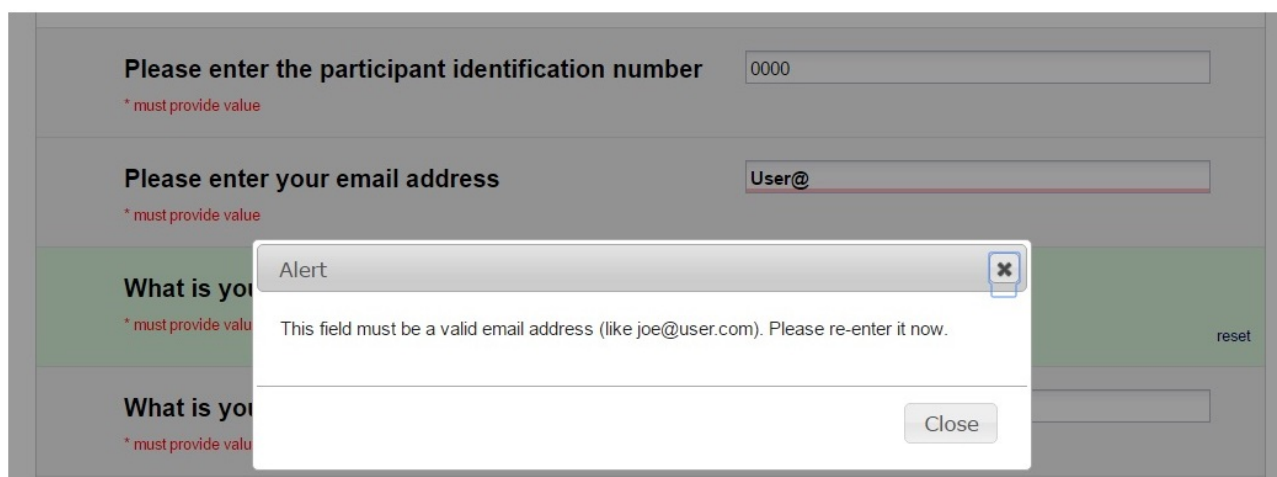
Please enter the participant identification number
* must provide value

0000

Please enter your email address
* must provide value

User@

What is you
* must provide valu

reset

What is you
* must provide valu

Alert

This field must be a valid email address (like joe@user.com). Please re-enter it now.

Close